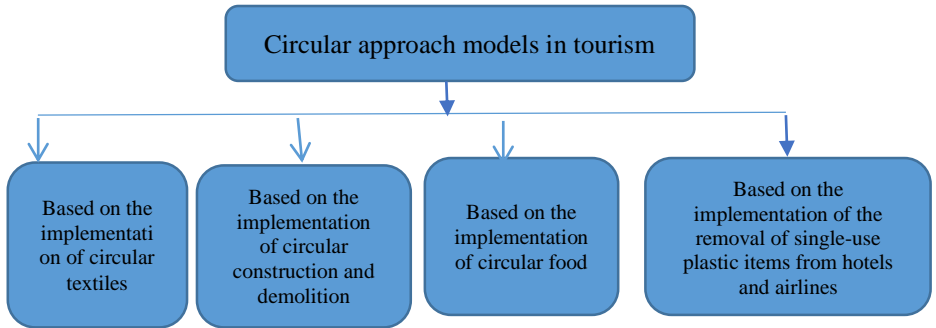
Circular approach models in tourism

Based on the implementati on of circular textiles

Based on the implementation of circular construction and demolition

Based on the implementation of circular food

Based on the implementation of the removal of single-use plastic items from hotels and airlines